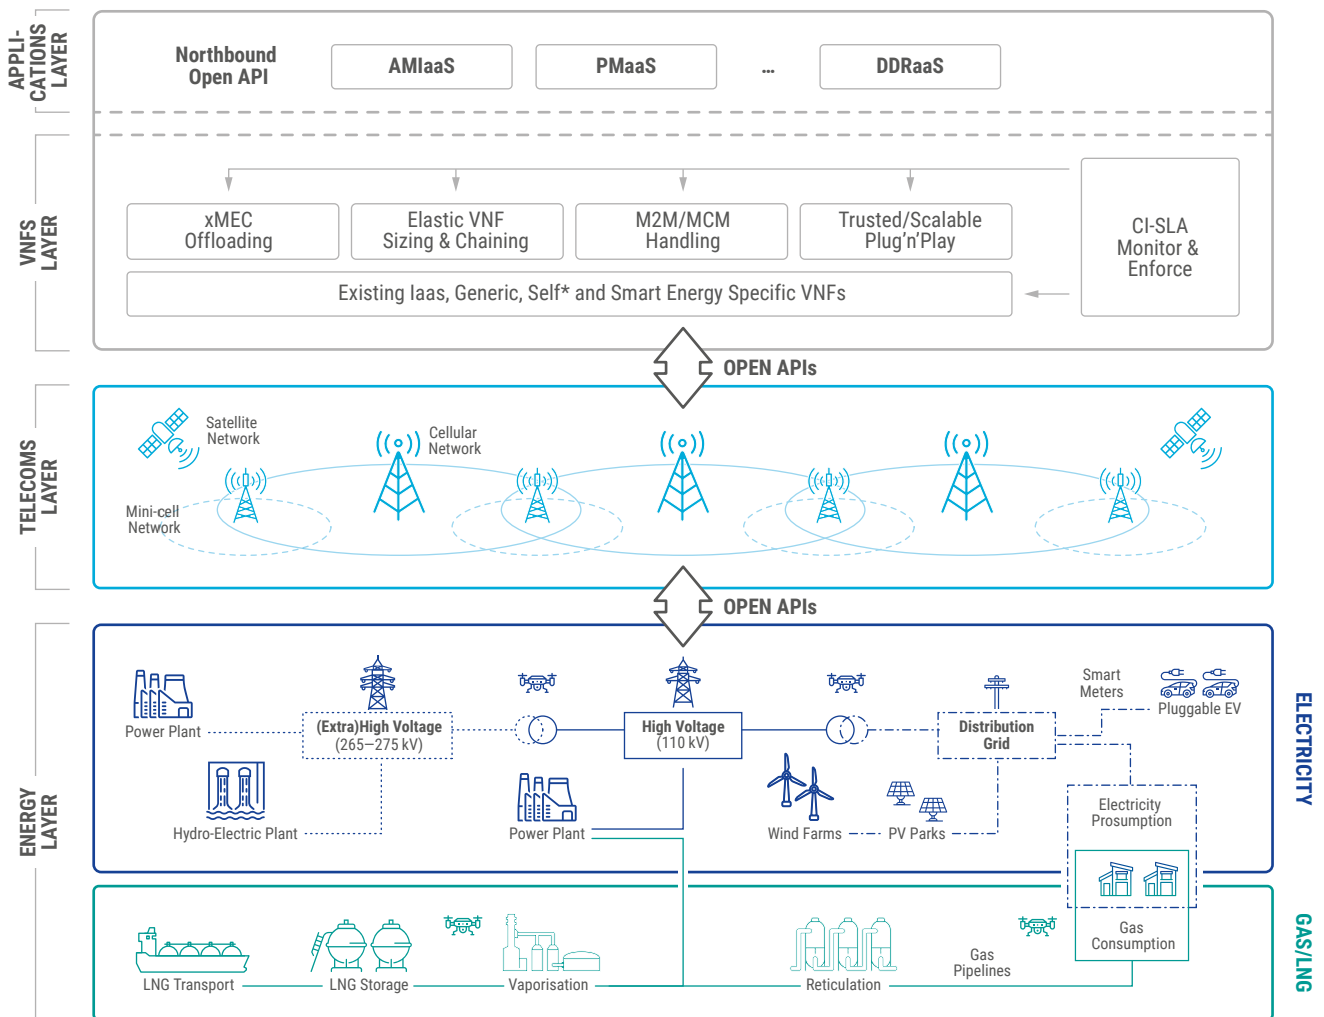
APPLICATIONS LAYER

Northbound Open API

AMIaaS

PMaaS

...

DDRaaS

VNFS LAYER

xMEC Offloading

Elastic VNF Sizing & Chaining

M2M/MCM Handling

Trusted/Scalable Plug'n'Play

CI-SLA Monitor & Enforce

Existing Iaas, Generic, Self* and Smart Energy Specific VNFs

OPEN APIs

TELECOMS LAYER

Satellite Network

Cellular Network

Mini-cell Network

OPEN APIs

ENERGY LAYER

Power Plant

(Extra)High Voltage (265–275 kV)

High Voltage (110 kV)

Distribution Grid

Smart Meters

Pluggable EV

Hydro-Electric Plant

Power Plant

Wind Farms

PV Parks

Electricity Prosumption

ELECTRICITY

Gas Consumption

LNG Transport

LNG Storage

Vaporisation

Reticulation

Gas Pipelines

GAS/LNG